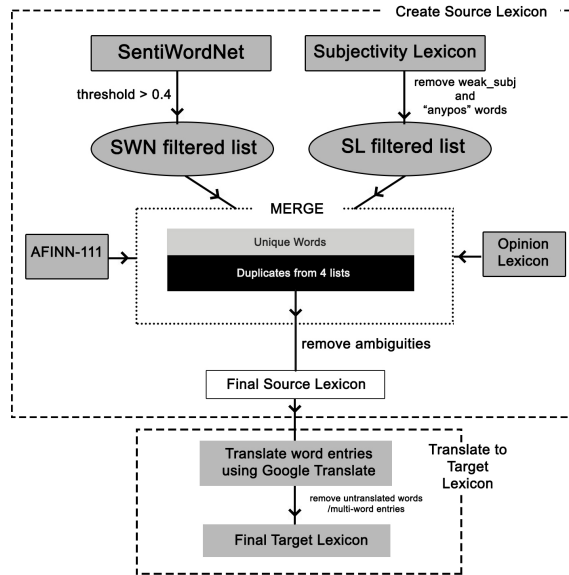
Create Source Lexicon

SentiWordNet

Subjectivity Lexicon

threshold > 0.4

remove weak_subj and "anypos" words

SWN filtered list

SL filtered list

MERGE

AFINN-111

Unique Words

Duplicates from 4 lists

Opinion Lexicon

remove ambiguities

Final Source Lexicon

Translate word entries using Google Translate

Translate to Target Lexicon

remove untranslated words /multi-word entries

Final Target Lexicon